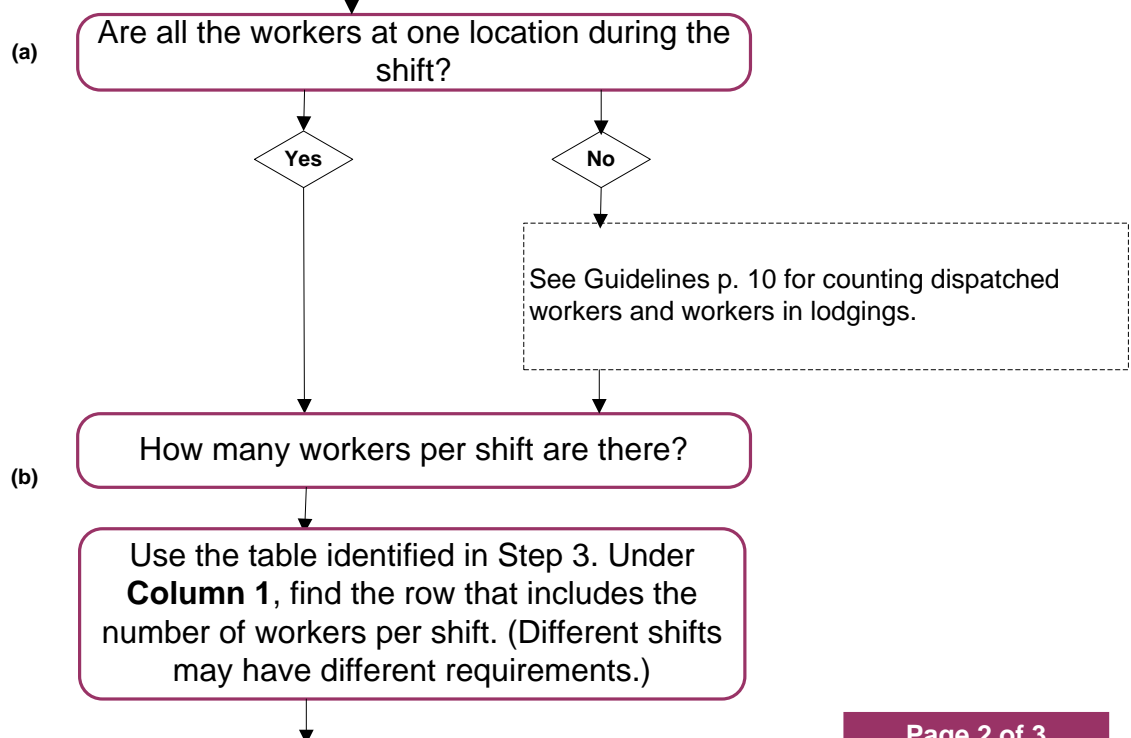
(a)

Are all the workers at one location during the shift?

Yes

No

See Guidelines p. 10 for counting dispatched workers and workers in lodgings.

(b)

How many workers per shift are there?

Use the table identified in Step 3. Under **Column 1**, find the row that includes the number of workers per shift. (Different shifts may have different requirements.)

Page 2 of 3